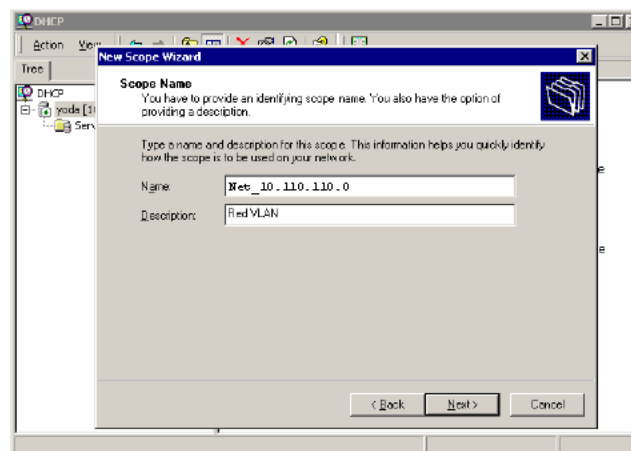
DHCP

Action View

Tree

DHCP

yoda [1

Serv

New Scope Wizard

Scope Name

You have to provide an identifying scope name. You also have the option of providing a description.

Type a name and description for this scope. This information helps you quickly identify how the scope is to be used on your network.

Name: Net_10.110.110.0

Description: Red VLAN

< Back

Next >

Cancel